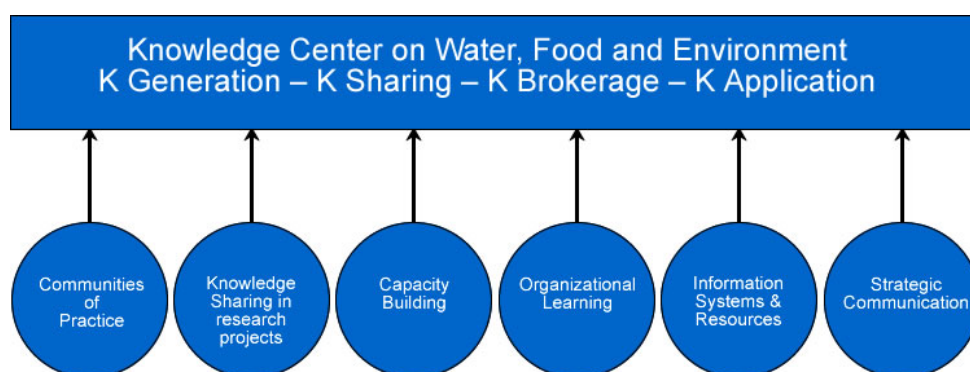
Knowledge Center on Water, Food and Environment
K Generation – K Sharing – K Brokerage – K Application

Communities of Practice

Knowledge Sharing in research projects

Capacity Building

Organizational Learning

Information Systems & Resources

Strategic Communication